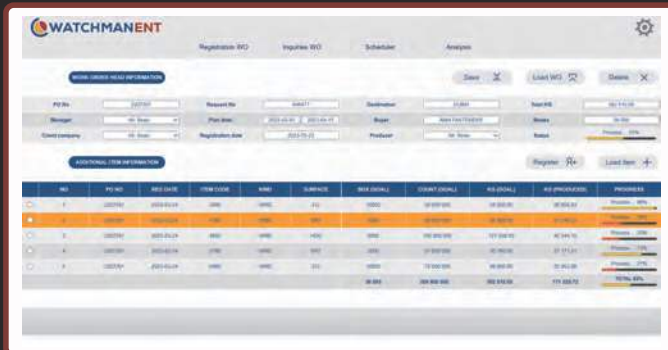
WATCHMANENT

Registration WO Inquiries WO Scheduler Analysis

WORK ORDER HEAD INFORMATION

Save Load WO Delete

PO No Request No Destination Total KG

Manager Plan time Buyer Boxes

Count company Registration date Producer Status

ADDITIONAL ITEM INFORMATION

Register Load Item

| NO | PO NO | REG DATE | ITEM CODE | KIND | SURFACE | BOX (GOAL) | COUNT (GOAL) | KG (GOAL) | KG (PRODUCED) | PROGRESS |
|---|---|---|---|---|---|---|---|---|---|---|
| 1 | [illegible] | 2023-03-24 | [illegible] | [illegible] | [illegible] | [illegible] | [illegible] | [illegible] | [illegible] | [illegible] |
| 2 | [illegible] | 2023-03-24 | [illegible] | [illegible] | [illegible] | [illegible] | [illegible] | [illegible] | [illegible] | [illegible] |
| 3 | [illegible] | 2023-03-24 | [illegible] | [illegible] | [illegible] | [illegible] | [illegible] | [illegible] | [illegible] | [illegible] |
| 4 | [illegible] | 2023-03-24 | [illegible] | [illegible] | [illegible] | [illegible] | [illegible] | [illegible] | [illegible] | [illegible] |
| 5 | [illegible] | 2023-03-24 | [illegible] | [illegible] | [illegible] | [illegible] | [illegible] | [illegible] | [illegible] | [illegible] |
| | | | | | | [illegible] | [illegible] | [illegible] | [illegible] | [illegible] |